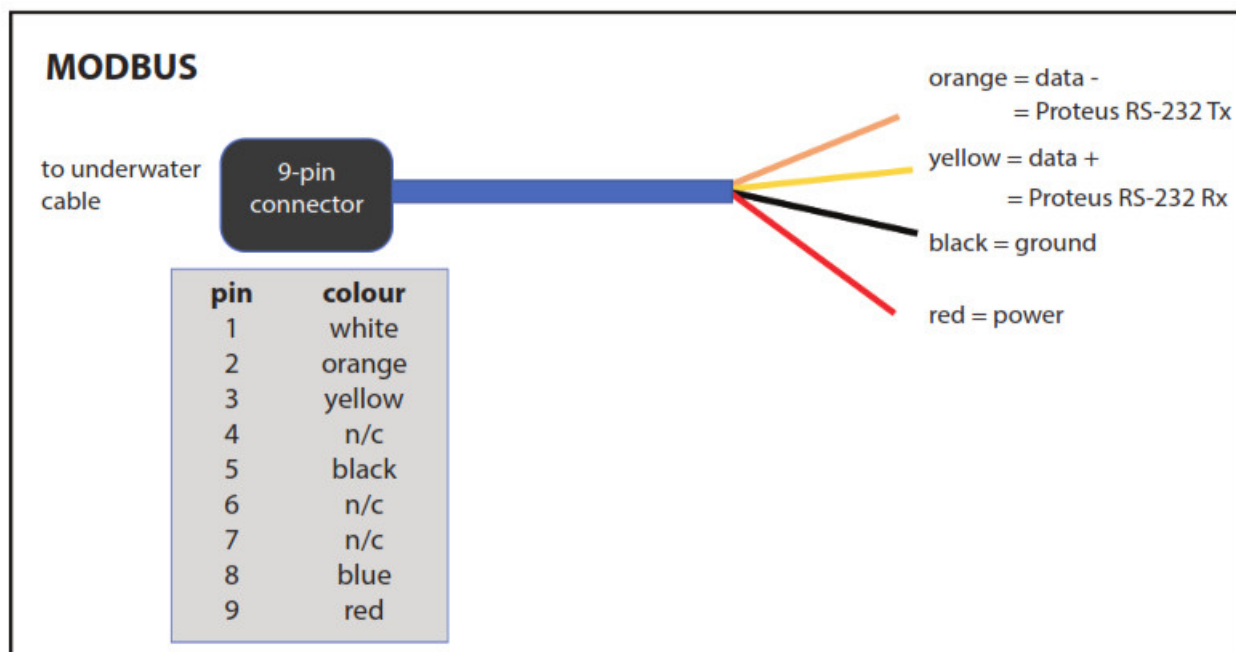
MODBUS

to underwater cable

9-pin connector

| pin | colour |
|---|---|
| 1 | white |
| 2 | orange |
| 3 | yellow |
| 4 | n/c |
| 5 | black |
| 6 | n/c |
| 7 | n/c |
| 8 | blue |
| 9 | red |

orange = data -
= Proteus RS-232 Tx

yellow = data +
= Proteus RS-232 Rx

black = ground

red = power